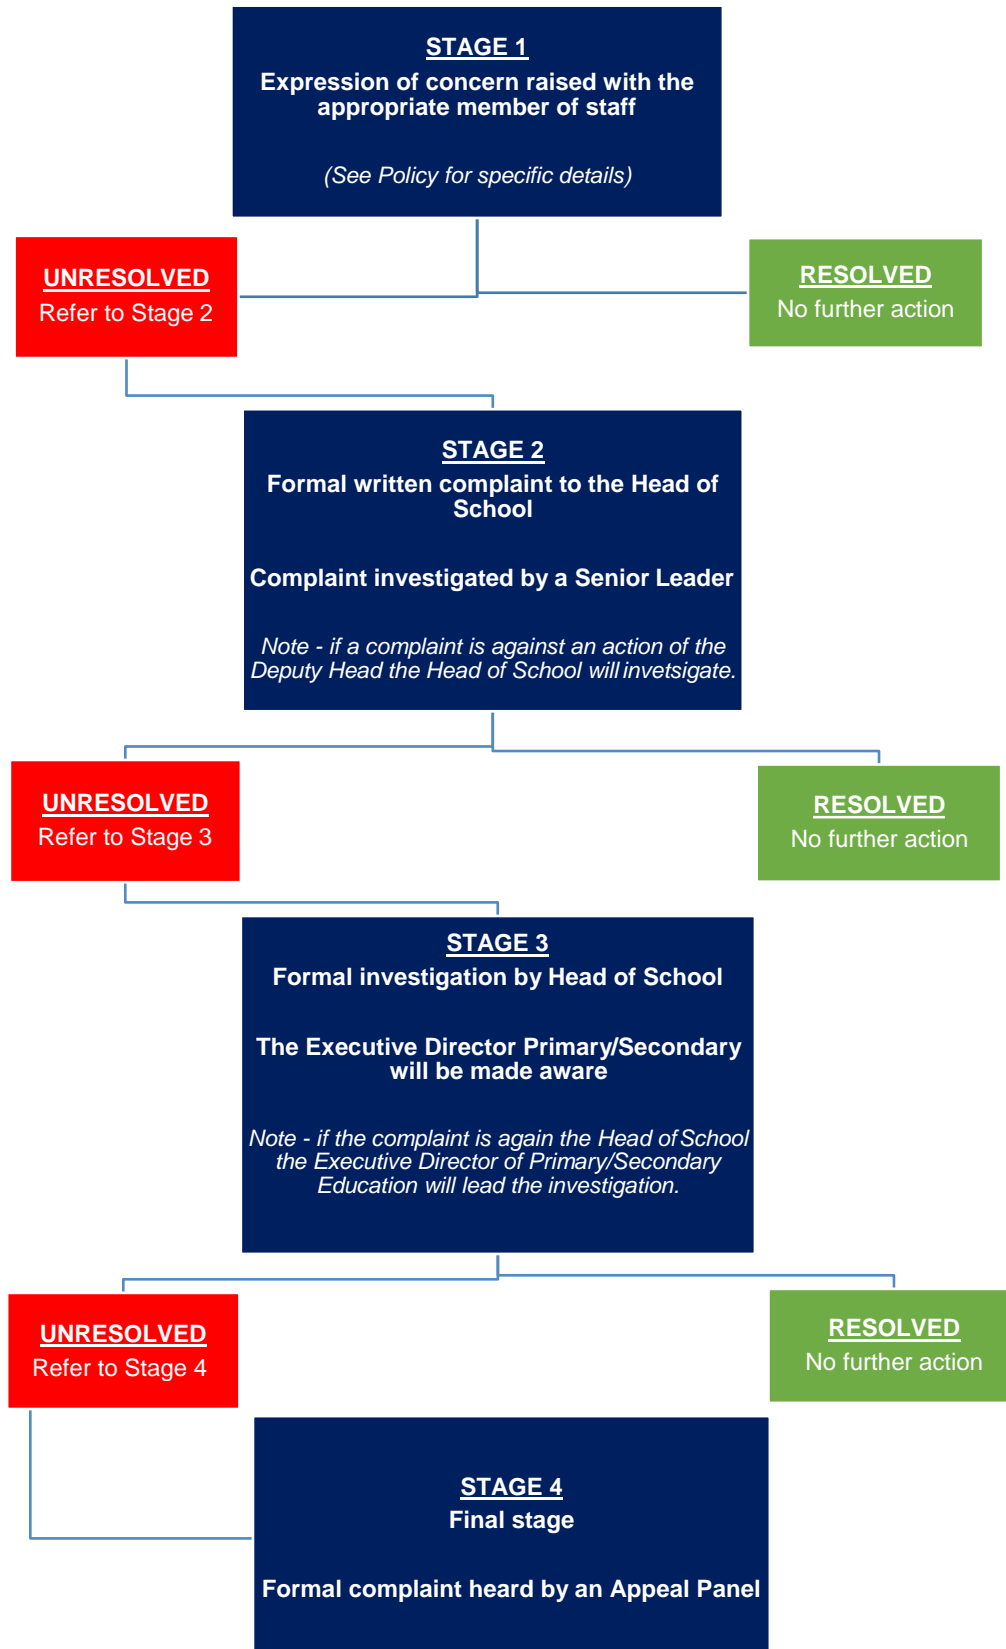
STAGE 1
Expression of concern raised with the appropriate member of staff

(See Policy for specific details)

UNRESOLVED
Refer to Stage 2

RESOLVED
No further action

STAGE 2
Formal written complaint to the Head of School

Complaint investigated by a Senior Leader

Note - if a complaint is against an action of the Deputy Head the Head of School will invetsigate.

UNRESOLVED
Refer to Stage 3

RESOLVED
No further action

STAGE 3
Formal investigation by Head of School

The Executive Director Primary/Secondary will be made aware

Note - if the complaint is again the Head of School the Executive Director of Primary/Secondary Education will lead the investigation.

UNRESOLVED
Refer to Stage 4

RESOLVED
No further action

STAGE 4
Final stage

Formal complaint heard by an Appeal Panel